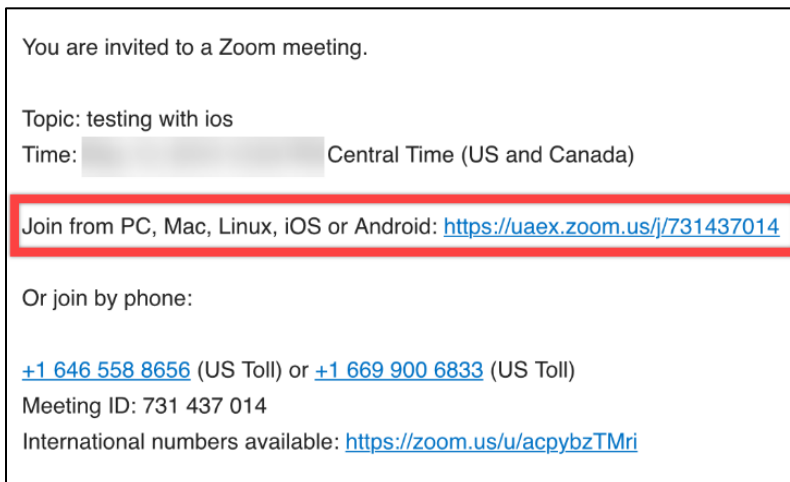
You are invited to a Zoom meeting.

Topic: testing with ios
Time: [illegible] Central Time (US and Canada)

Join from PC, Mac, Linux, iOS or Android: https://uaex.zoom.us/j/731437014

Or join by phone:

+1 646 558 8656 (US Toll) or +1 669 900 6833 (US Toll)
Meeting ID: 731 437 014
International numbers available: https://zoom.us/u/acpybzTMri